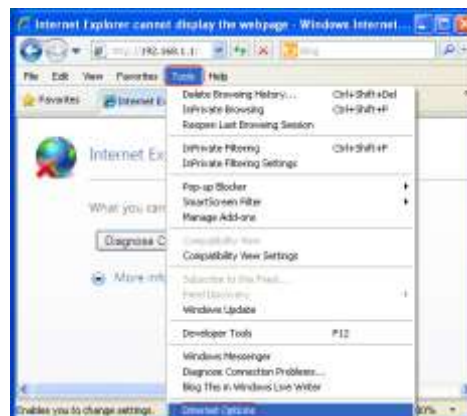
Internet Explorer cannot display the webpage - Windows Internet...

http://192.168.1.1/

File Edit View Favorites Tools Help

Favorites Internet E

Internet Ex

What you can

Diagnose C

More info

Delete Browsing History... Ctrl+Shift+Del
InPrivate Browsing Ctrl+Shift+P
Reopen Last Browsing Session

InPrivate Filtering Ctrl+Shift+F
InPrivate Filtering Settings

Pop-up Blocker
SmartScreen Filter
Manage Add-ons

Compatibility View
Compatibility View Settings

Subscribe to this Feed...
Feed Discovery
Windows Update

Developer Tools F12

Windows Messenger
Diagnose Connection Problems...
Blog This in Windows Live Writer

Internet Options

Enables you to change settings.

100%